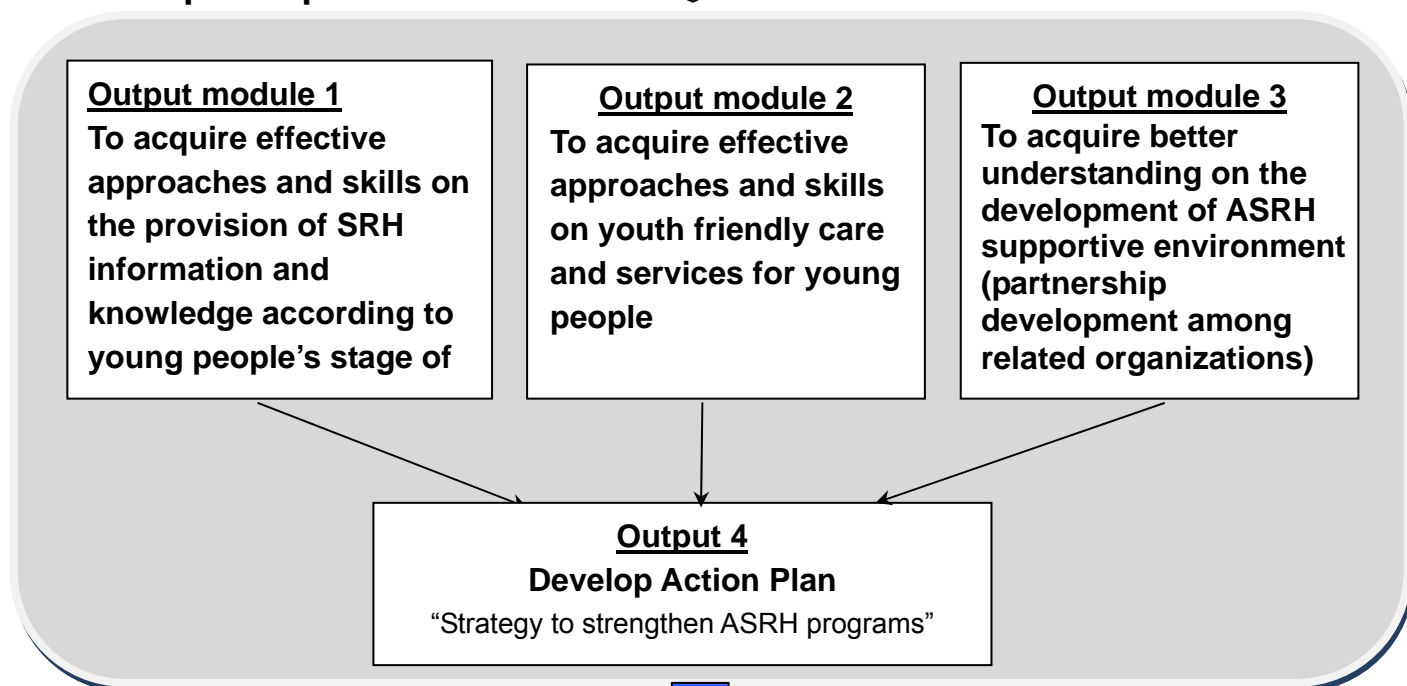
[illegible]

Output module 1
To acquire effective approaches and skills on the provision of SRH information and knowledge according to young people's stage of

Output module 2
To acquire effective approaches and skills on youth friendly care and services for young people

Output module 3
To acquire better understanding on the development of ASRH supportive environment (partnership development among related organizations)

Output 4
Develop Action Plan
"Strategy to strengthen ASRH programs"